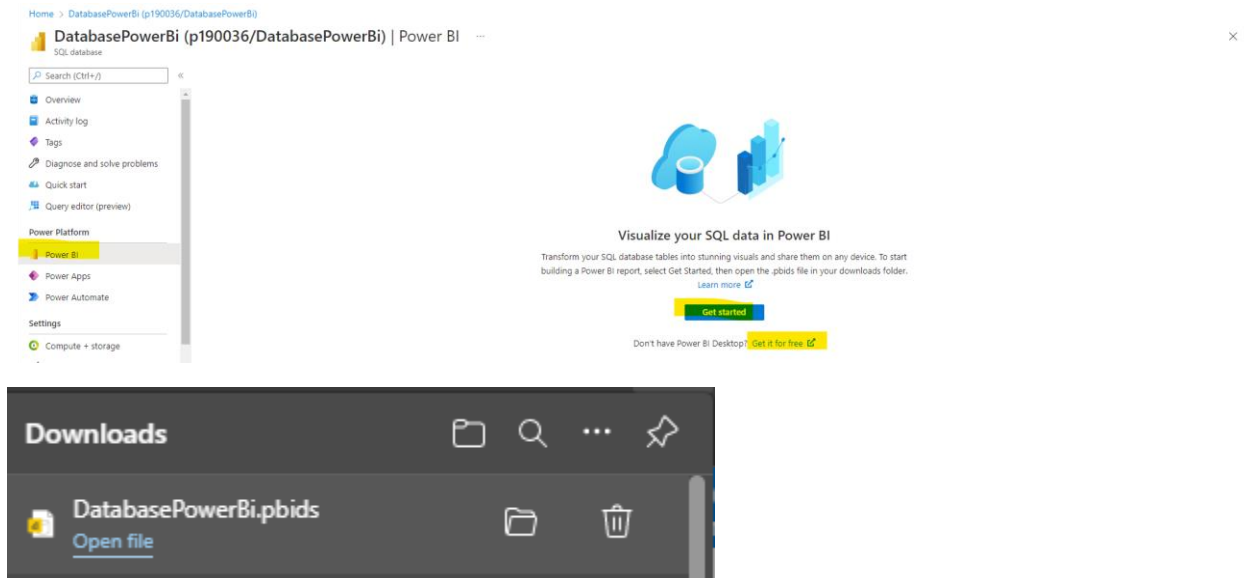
Home > DatabasePowerBi (p190036/DatabasePowerBi)

DatabasePowerBi (p190036/DatabasePowerBi) | Power BI ···

SQL database

Search (Ctrl+/)

Overview

Activity log

Tags

Diagnose and solve problems

Quick start

Query editor (preview)

Power Platform

Power BI

Power Apps

Power Automate

Settings

Compute + storage

Visualize your SQL data in Power BI

Transform your SQL database tables into stunning visuals and share them on any device. To start building a Power BI report, select Get Started, then open the .pbids file in your downloads folder.

Learn more

Get started

Don't have Power BI Desktop? Get it for free

Downloads

DatabasePowerBi.pbids

Open file